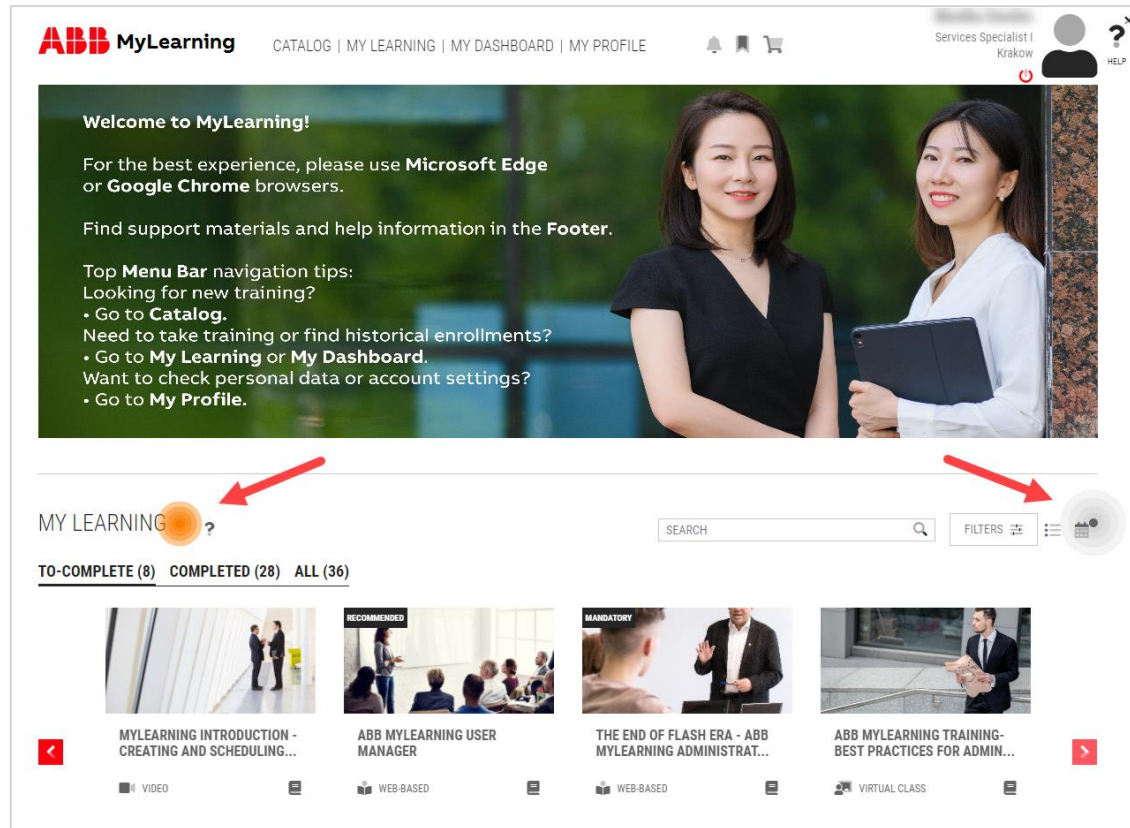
ABB MyLearning

CATALOG | MY LEARNING | MY DASHBOARD | MY PROFILE

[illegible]
Services Specialist I
Krakow

HELP

Welcome to MyLearning!

For the best experience, please use Microsoft Edge or Google Chrome browsers.

Find support materials and help information in the Footer.

Top Menu Bar navigation tips:
Looking for new training?
• Go to Catalog.
Need to take training or find historical enrollments?
• Go to My Learning or My Dashboard.
Want to check personal data or account settings?
• Go to My Profile.

MY LEARNING ?

SEARCH

FILTERS

TO-COMPLETE (8) COMPLETED (28) ALL (36)

MYLEARNING INTRODUCTION - CREATING AND SCHEDULING...
VIDEO

RECOMMENDED
ABB MYLEARNING USER MANAGER
WEB-BASED

MANDATORY
THE END OF FLASH ERA - ABB MYLEARNING ADMINISTRAT...
WEB-BASED

ABB MYLEARNING TRAINING- BEST PRACTICES FOR ADMIN...
VIRTUAL CLASS